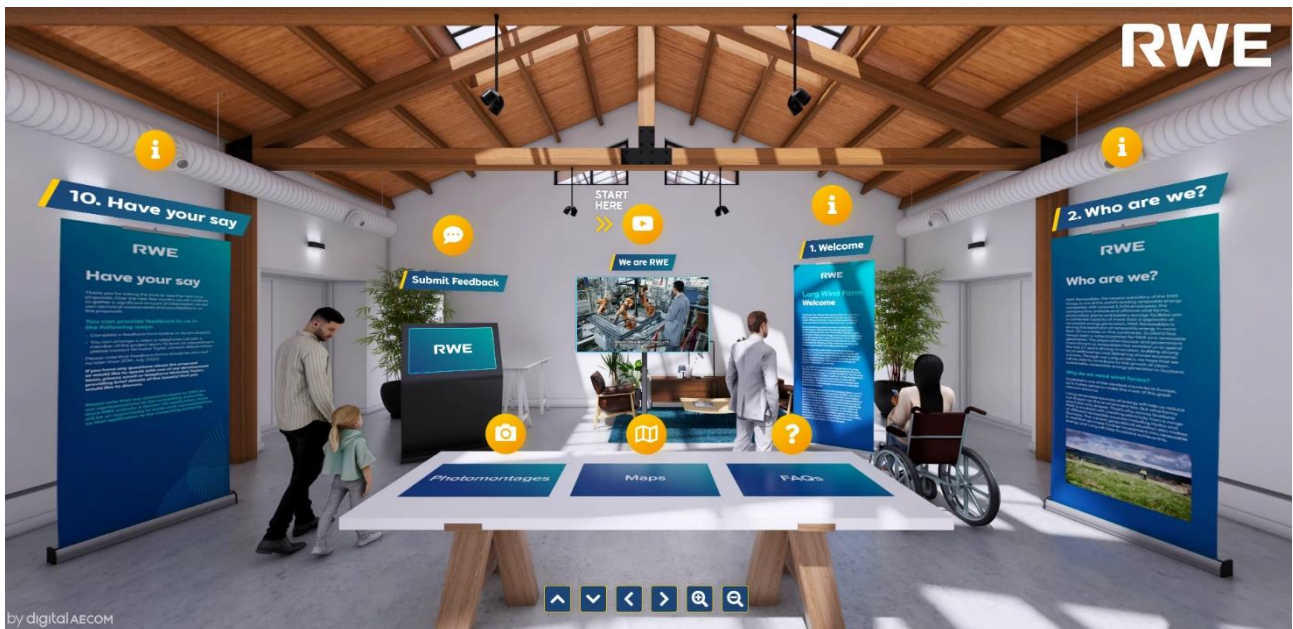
RWE

10. Have your say

RWE

Have your say

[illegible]

Submit Feedback

RWE

START HERE

We are RWE

1. Welcome

RWE

Lorg Wind Farm

Welcome

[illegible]

2. Who are we?

RWE

Who are we?

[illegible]

Photomontages

Maps

FAQs

by digital AECOM